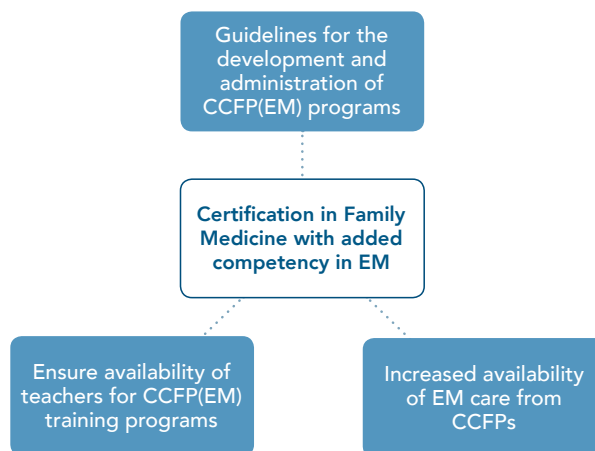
Guidelines for the development and administration of CCFP(EM) programs

Certification in Family Medicine with added competency in EM

Ensure availability of teachers for CCFP(EM) training programs

Increased availability of EM care from CCFPs